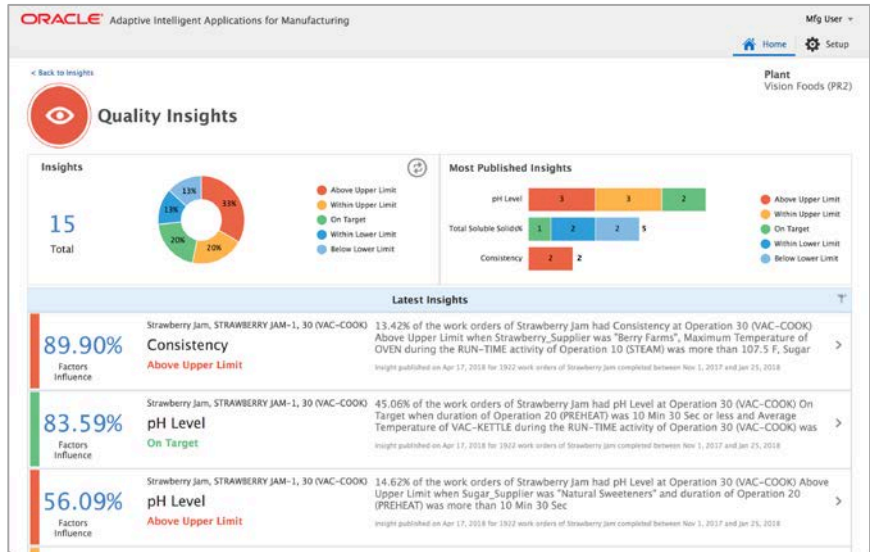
ORACLE Adaptive Intelligent Applications for Manufacturing

Mfg User

Home Setup

< Back to Insights

Plant
Vision Foods (PR2)

Quality Insights

Insights

15
Total

13%
33%
13%
20%
20%

Above Upper Limit
Within Upper Limit
On Target
Within Lower Limit
Below Lower Limit

Most Published Insights

pH Level 3 3 2
Total Soluble Solids% 1 2 2 5
Consistency 2 2

Above Upper Limit
Within Upper Limit
On Target
Within Lower Limit
Below Lower Limit

Latest Insights

89.90%
Factors Influence
Strawberry Jam, STRAWBERRY JAM-1, 30 (VAC-COOK)
Consistency
Above Upper Limit
13.42% of the work orders of Strawberry Jam had Consistency at Operation 30 (VAC-COOK) Above Upper Limit when Strawberry_Supplier was "Berry Farms", Maximum Temperature of OVEN during the RUN-TIME activity of Operation 10 (STEAM) was more than 107.5 F, Sugar
Insight published on Apr 17, 2018 for 1922 work orders of Strawberry Jam completed between Nov 1, 2017 and Jan 25, 2018

83.59%
Factors Influence
Strawberry Jam, STRAWBERRY JAM-1, 30 (VAC-COOK)
pH Level
On Target
45.06% of the work orders of Strawberry Jam had pH Level at Operation 30 (VAC-COOK) On Target when duration of Operation 20 (PREHEAT) was 10 Min 30 Sec or less and Average Temperature of VAC-KETTLE during the RUN-TIME activity of Operation 30 (VAC-COOK) was
Insight published on Apr 17, 2018 for 1922 work orders of Strawberry Jam completed between Nov 1, 2017 and Jan 25, 2018

56.09%
Factors Influence
Strawberry Jam, STRAWBERRY JAM-1, 30 (VAC-COOK)
pH Level
Above Upper Limit
14.62% of the work orders of Strawberry Jam had pH Level at Operation 30 (VAC-COOK) Above Upper Limit when Sugar_Supplier was "Natural Sweeteners" and duration of Operation 20 (PREHEAT) was more than 10 Min 30 Sec
Insight published on Apr 17, 2018 for 1922 work orders of Strawberry Jam completed between Nov 1, 2017 and Jan 25, 2018